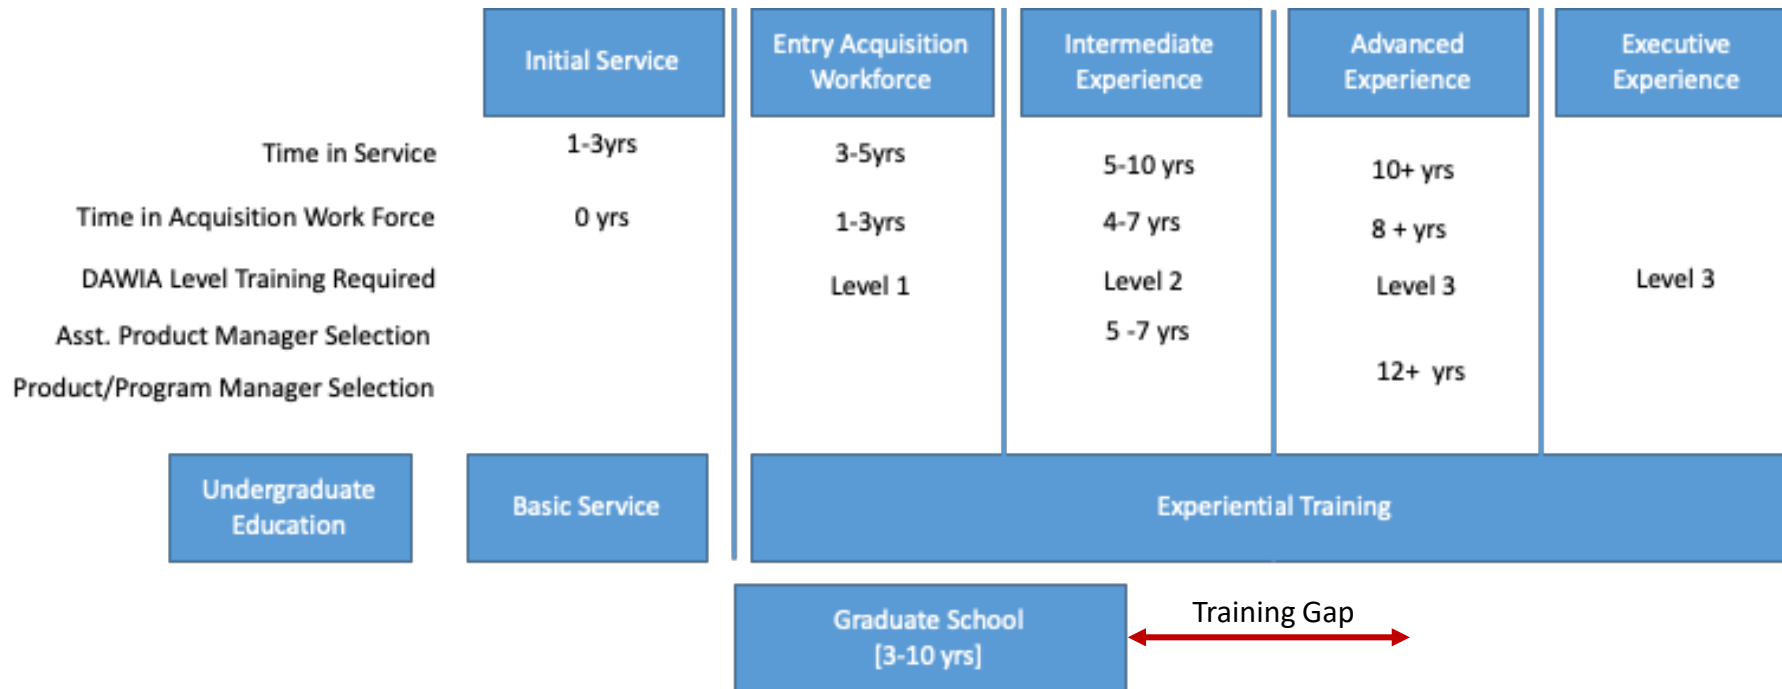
| | Initial Service | Entry Acquisition Workforce | Intermediate Experience | Advanced Experience | Executive Experience |
|---|---|---|---|---|---|
| Time in Service | 1-3yrs | 3-5yrs | 5-10 yrs | 10+ yrs | |
| Time in Acquisition Work Force | 0 yrs | 1-3yrs | 4-7 yrs | 8 + yrs | |
| DAWIA Level Training Required | | Level 1 | Level 2 | Level 3 | Level 3 |
| Asst. Product Manager Selection | | | 5 -7 yrs | | |
| Product/Program Manager Selection | | | | 12+ yrs | |

Undergraduate Education

Basic Service

Experiential Training

Graduate School [3-10 yrs]

Training Gap